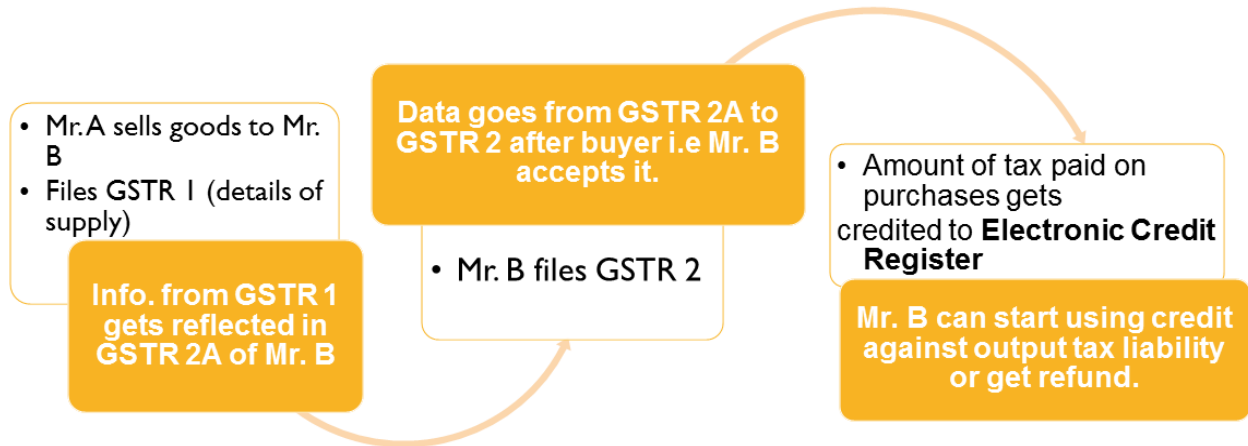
• Mr. A sells goods to Mr. B
• Files GSTR 1 (details of supply)

Info. from GSTR 1 gets reflected in GSTR 2A of Mr. B

Data goes from GSTR 2A to GSTR 2 after buyer i.e Mr. B accepts it.

• Mr. B files GSTR 2

• Amount of tax paid on purchases gets credited to **Electronic Credit Register**

Mr. B can start using credit against output tax liability or get refund.